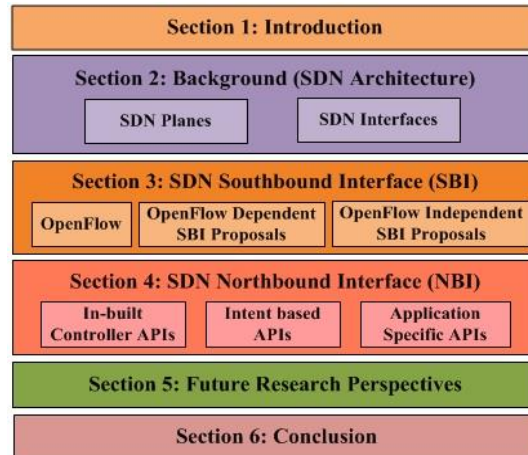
Section 1: Introduction

Section 2: Background (SDN Architecture)

SDN Planes

SDN Interfaces

Section 3: SDN Southbound Interface (SBI)

OpenFlow

OpenFlow Dependent SBI Proposals

OpenFlow Independent SBI Proposals

Section 4: SDN Northbound Interface (NBI)

In-built Controller APIs

Intent based APIs

Application Specific APIs

Section 5: Future Research Perspectives

Section 6: Conclusion